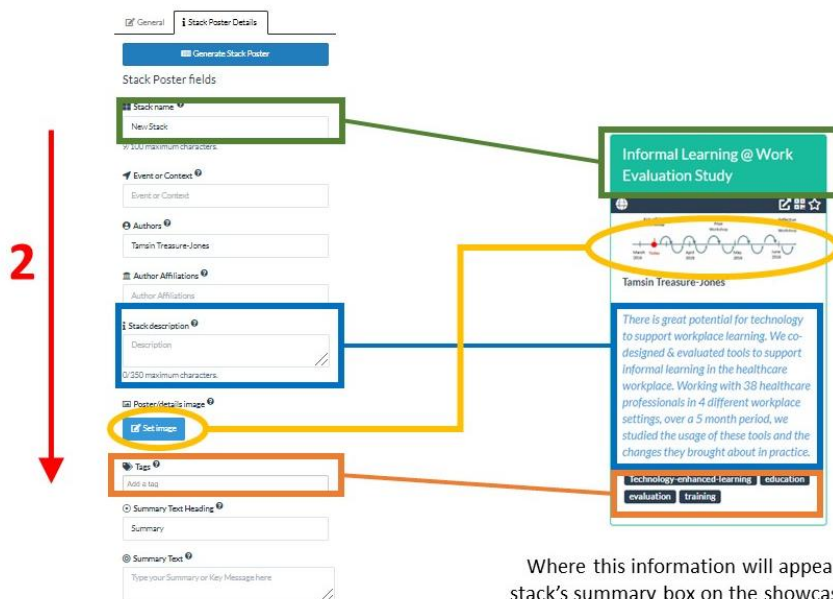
General | Stack Poster Details

Generate Stack Poster

Stack Poster fields

Stack name

New Stack

0/100 maximum characters.

Event or Context

Event or Context

Authors

Tamsin Treasure-Jones

Author Affiliations

Author Affiliations

Stack description

Description

0/350 maximum characters.

Poster/details image

Set image

Tags

Add a tag

Summary Text Heading

Summary

Summary Text

Type your Summary or Key Message here

2

Informal Learning @ Work Evaluation Study

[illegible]

Tamsin Treasure-Jones

There is great potential for technology to support workplace learning. We co-designed & evaluated tools to support informal learning in the healthcare workplace. Working with 38 healthcare professionals in 4 different workplace settings, over a 5 month period, we studied the usage of these tools and the changes they brought about in practice.

Technology-enhanced-learning | education | evaluation | training

Where this information will appea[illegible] stack's summary box on the showca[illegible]